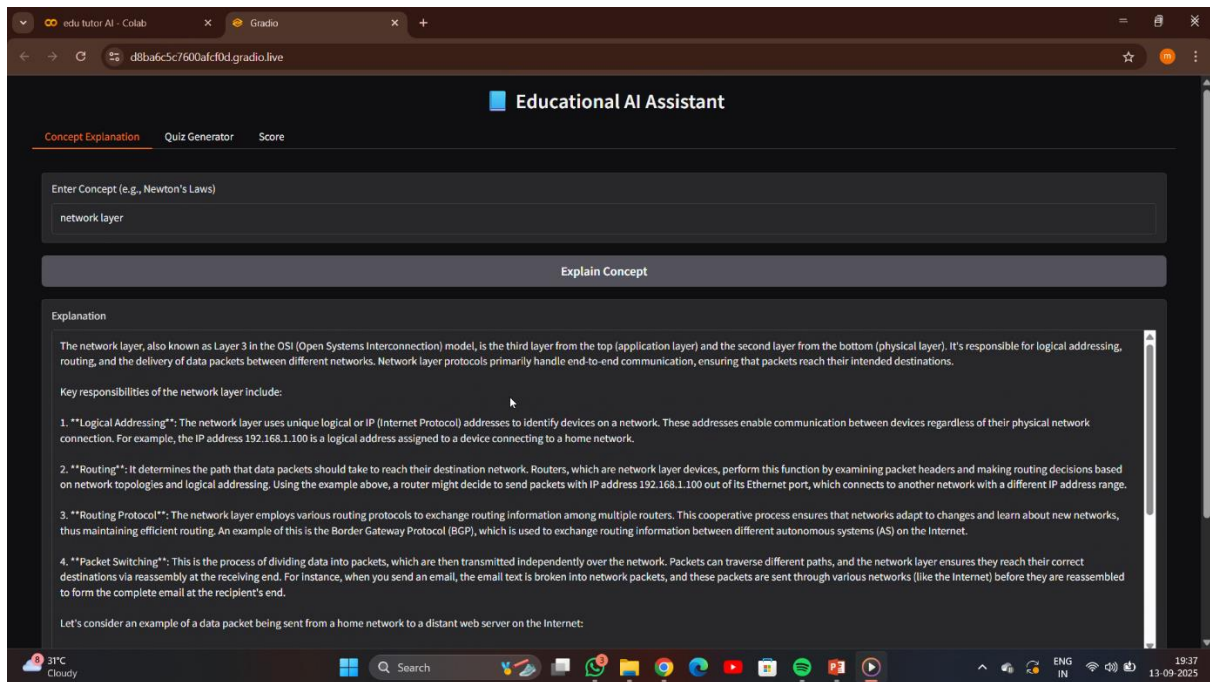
edu tutor AI - Colab
Gradio
d8ba6c5c7600afcf0d.gradio.live

Educational AI Assistant

Concept Explanation
Quiz Generator
Score

Enter Concept (e.g., Newton's Laws)

network layer

Explain Concept

Explanation

The network layer, also known as Layer 3 in the OSI (Open Systems Interconnection) model, is the third layer from the top (application layer) and the second layer from the bottom (physical layer). It's responsible for logical addressing, routing, and the delivery of data packets between different networks. Network layer protocols primarily handle end-to-end communication, ensuring that packets reach their intended destinations.

Key responsibilities of the network layer include:

1. **Logical Addressing**: The network layer uses unique logical or IP (Internet Protocol) addresses to identify devices on a network. These addresses enable communication between devices regardless of their physical network connection. For example, the IP address 192.168.1.100 is a logical address assigned to a device connecting to a home network.

2. **Routing**: It determines the path that data packets should take to reach their destination network. Routers, which are network layer devices, perform this function by examining packet headers and making routing decisions based on network topologies and logical addressing. Using the example above, a router might decide to send packets with IP address 192.168.1.100 out of its Ethernet port, which connects to another network with a different IP address range.

3. **Routing Protocol**: The network layer employs various routing protocols to exchange routing information among multiple routers. This cooperative process ensures that networks adapt to changes and learn about new networks, thus maintaining efficient routing. An example of this is the Border Gateway Protocol (BGP), which is used to exchange routing information between different autonomous systems (AS) on the Internet.

4. **Packet Switching**: This is the process of dividing data into packets, which are then transmitted independently over the network. Packets can traverse different paths, and the network layer ensures they reach their correct destinations via reassembly at the receiving end. For instance, when you send an email, the email text is broken into network packets, and these packets are sent through various networks (like the Internet) before they are reassembled to form the complete email at the recipient's end.

Let's consider an example of a data packet being sent from a home network to a distant web server on the Internet:

31°C
Cloudy
Search
ENG
IN
19:37
13-09-2025